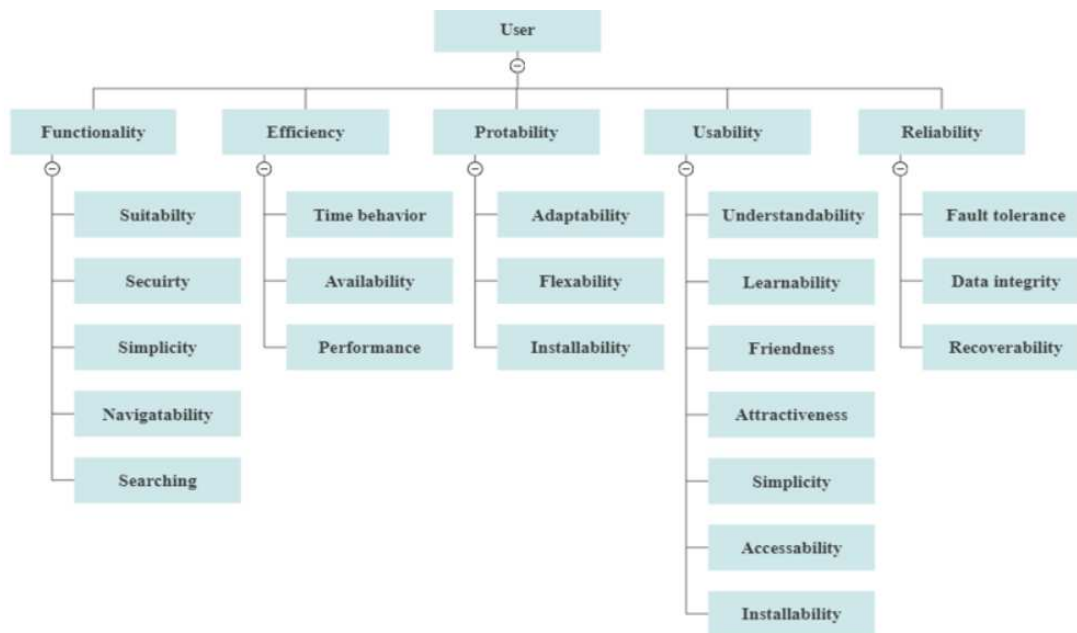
User

Functionality
Suitabilty
Secuirty
Simplicity
Navigatability
Searching

Efficiency
Time behavior
Availability
Performance

Protability
Adaptability
Flexability
Installability

Usability
Understandability
Learnability
Friendness
Attractiveness
Simplicity
Accessability
Installability

Reliability
Fault tolerance
Data integrity
Recoverability